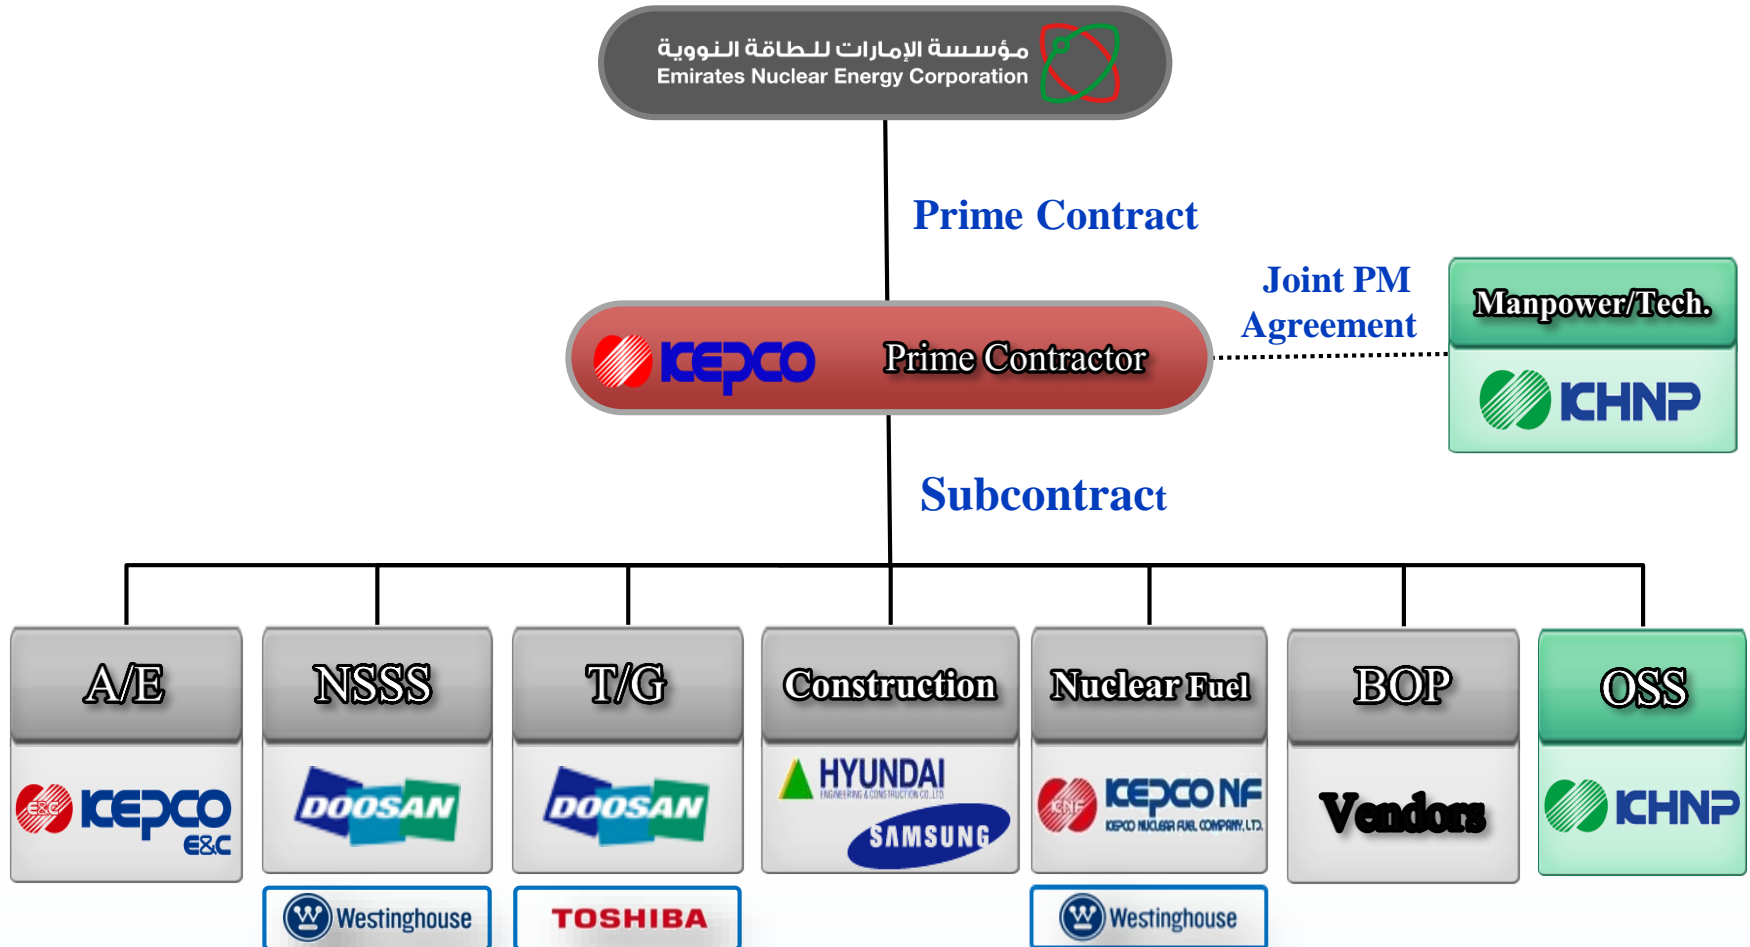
مؤسسة الإمارات للطاقة النووية
Emirates Nuclear Energy Corporation

Prime Contract

KEPCO Prime Contractor

Joint PM Agreement

Manpower/Tech.
KHNP

Subcontract

A/E
KEPCO E&C

NSSS
DOOSAN
Westinghouse

T/G
DOOSAN
TOSHIBA

Construction
HYUNDAI ENGINEERING & CONSTRUCTION CO.,LTD
SAMSUNG

Nuclear Fuel
KNF KEPCO NF
KEPCO NUCLEAR FUEL COMPANY, LTD.
Westinghouse

BOP
Vendors

OSS
KHNP